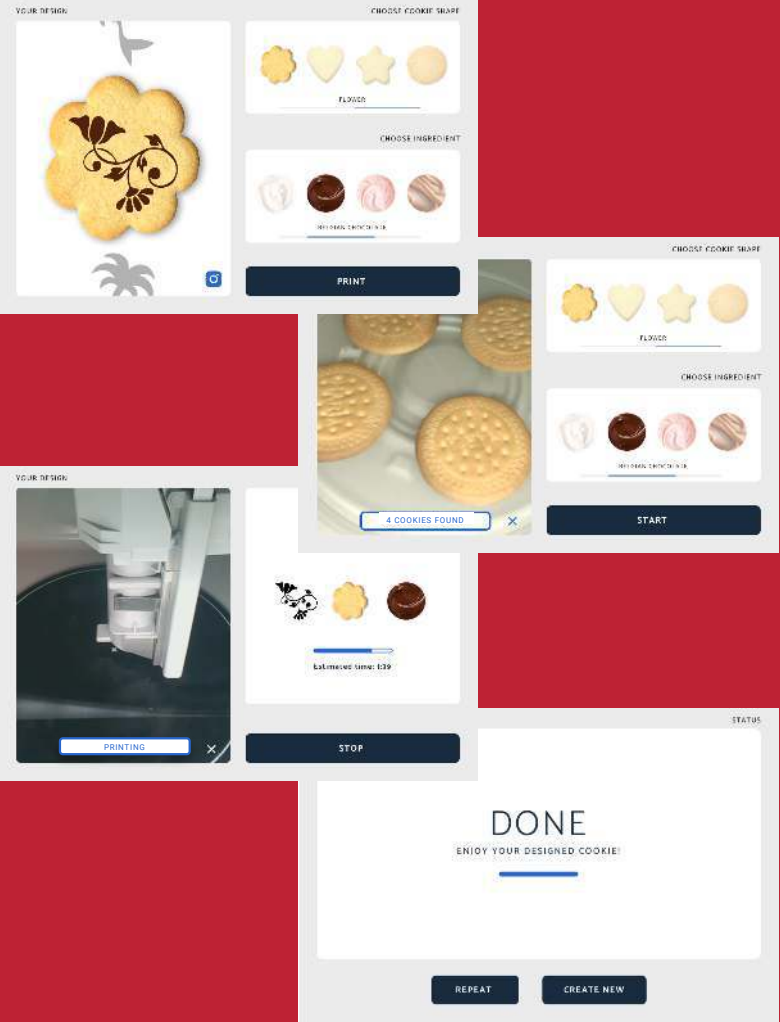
YOUR DESIGN

CHOOSE COOKIE SHAPE

FLOWER

CHOOSE INGREDIENT

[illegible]

PRINT

CHOOSE COOKIE SHAPE

FLOWER

CHOOSE INGREDIENT

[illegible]

4 COOKIES FOUND ×

START

YOUR DESIGN

Estimated time: 1:39

PRINTING ×

STOP

STATUS

DONE

ENJOY YOUR DESIGNED COOKIE!

REPEAT

CREATE NEW